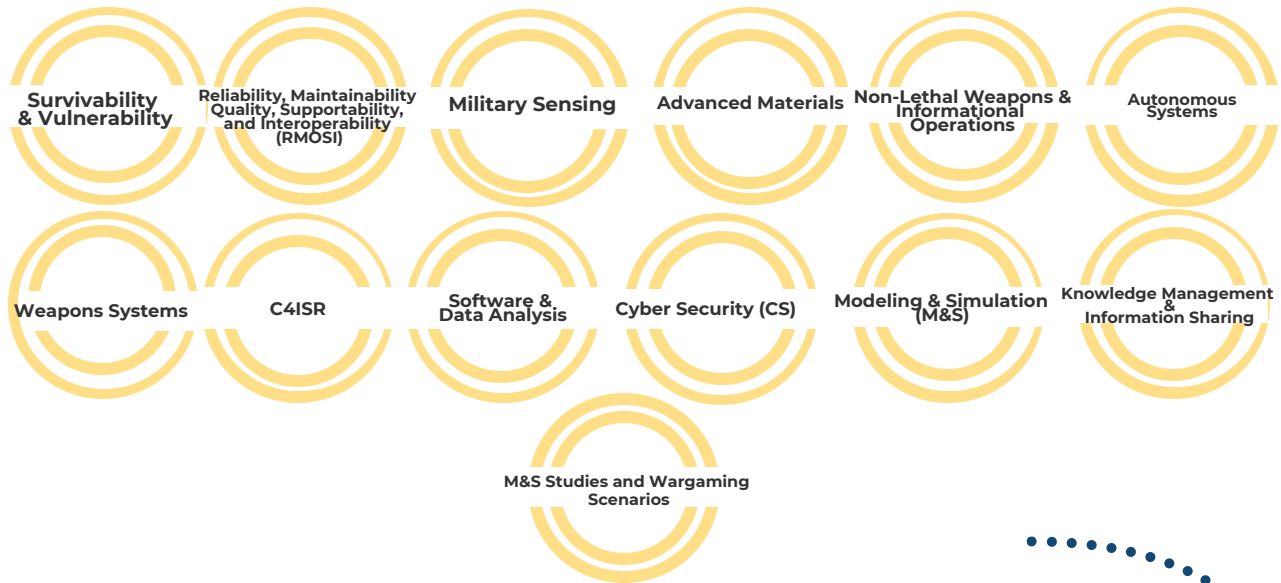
Survivability & Vulnerability

Reliability, Maintainability Quality, Supportability, and Interoperability (RMQSI)

Military Sensing

Advanced Materials

Non-Lethal Weapons & Informational Operations

Autonomous Systems

Weapons Systems

C4ISR

Software & Data Analysis

Cyber Security (CS)

Modeling & Simulation (M&S)

Knowledge Management & Information Sharing

M&S Studies and Wargaming Scenarios